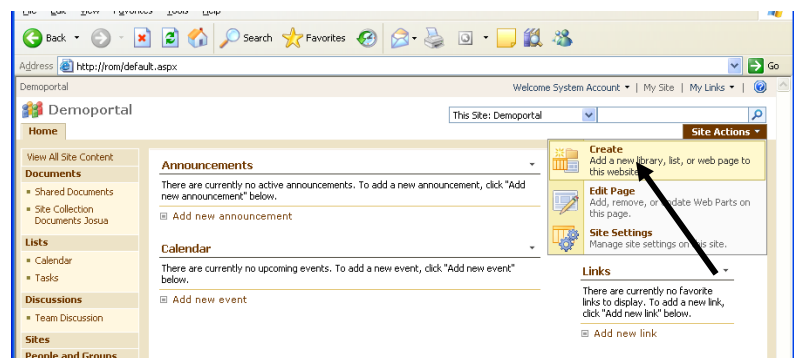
File Edit View Favorites Tools Help

Back Search Favorites

Address http://rom/default.aspx Go

Demoportal Welcome System Account ▾ | My Site | My Links ▾ |

Demoportal

Home

This Site: Demoportal

Site Actions ▾

View All Site Content

Documents

Shared Documents

Site Collection Documents Josua

Lists

Calendar

Tasks

Discussions

Team Discussion

Sites

People and Groups

Announcements

There are currently no active announcements. To add a new announcement, click "Add new announcement" below.

Add new announcement

Calendar

There are currently no upcoming events. To add a new event, click "Add new event" below.

Add new event

Create
Add a new library, list, or web page to this website.

Edit Page
Add, remove, or update Web Parts on this page.

Site Settings
Manage site settings on this site.

Links

There are currently no favorite links to display. To add a new link, click "Add new link" below.

Add new link